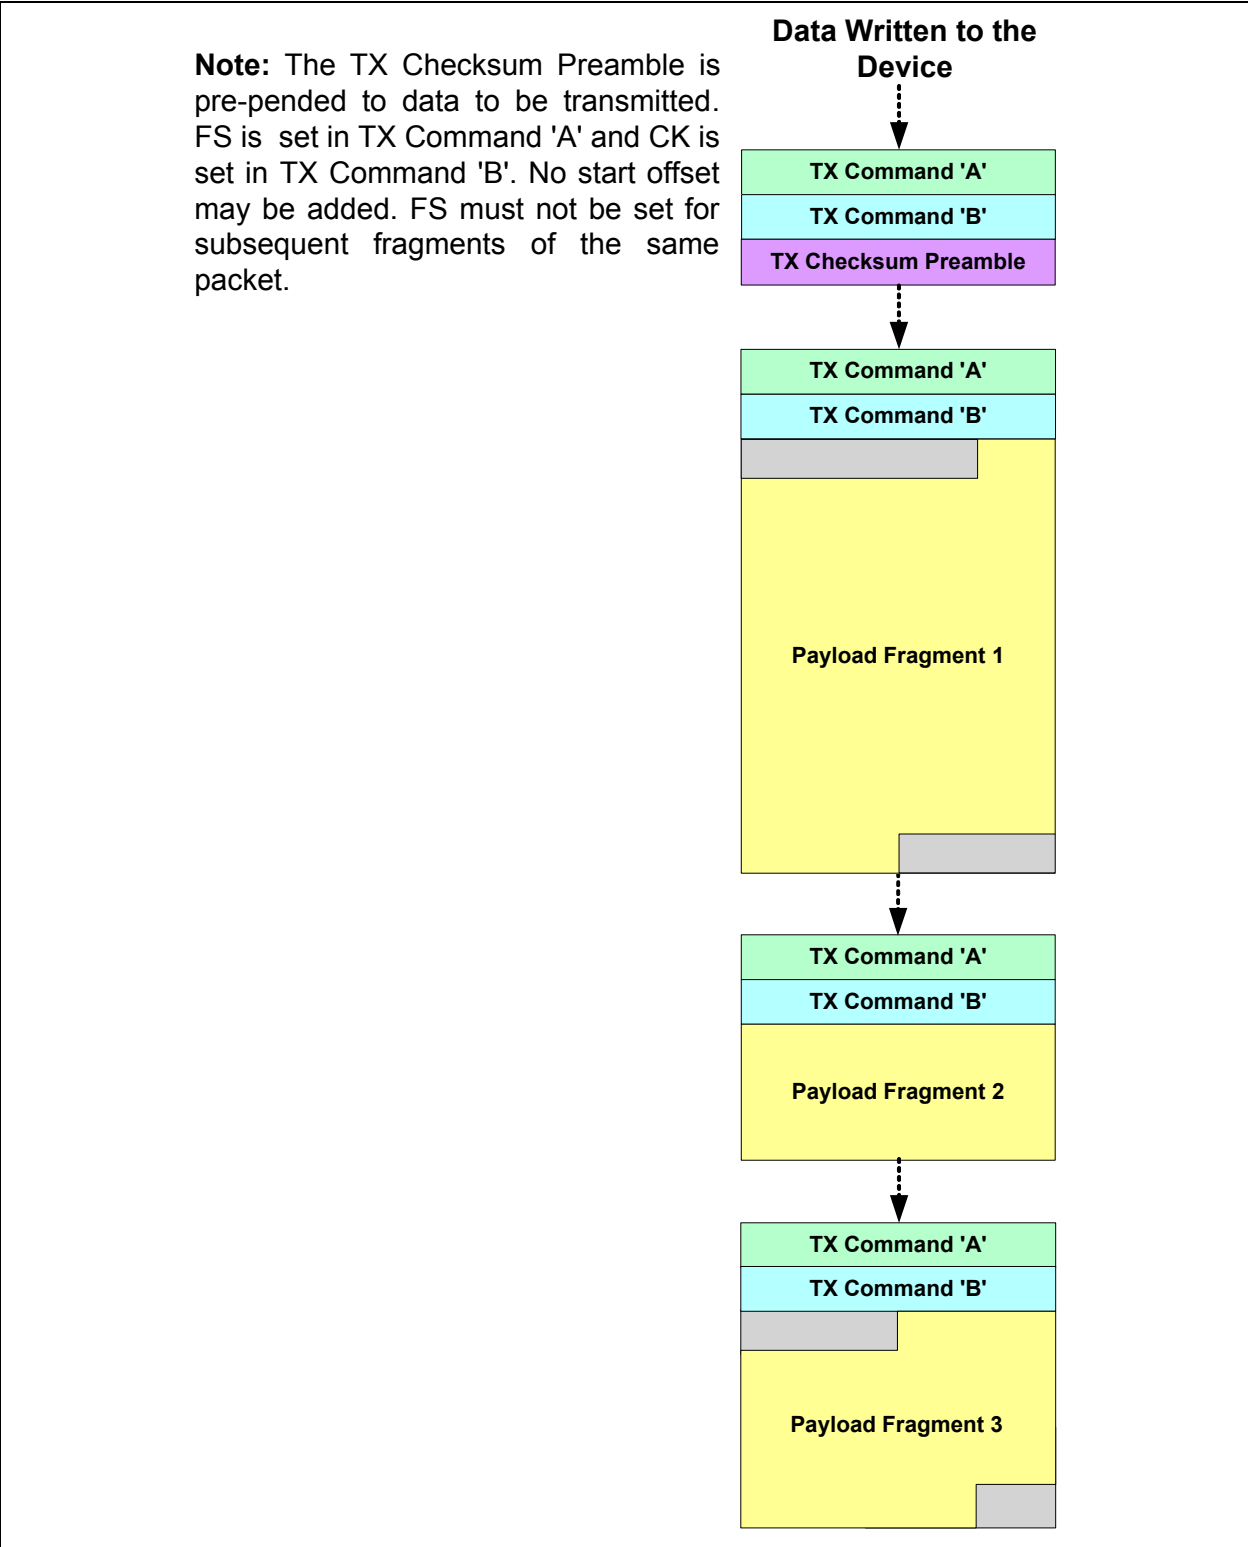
Note: The TX Checksum Preamble is pre-pended to data to be transmitted. FS is set in TX Command 'A' and CK is set in TX Command 'B'. No start offset may be added. FS must not be set for subsequent fragments of the same packet.

Data Written to the Device

TX Command 'A'
TX Command 'B'
TX Checksum Preamble

TX Command 'A'
TX Command 'B'
Payload Fragment 1

TX Command 'A'
TX Command 'B'
Payload Fragment 2

TX Command 'A'
TX Command 'B'
Payload Fragment 3